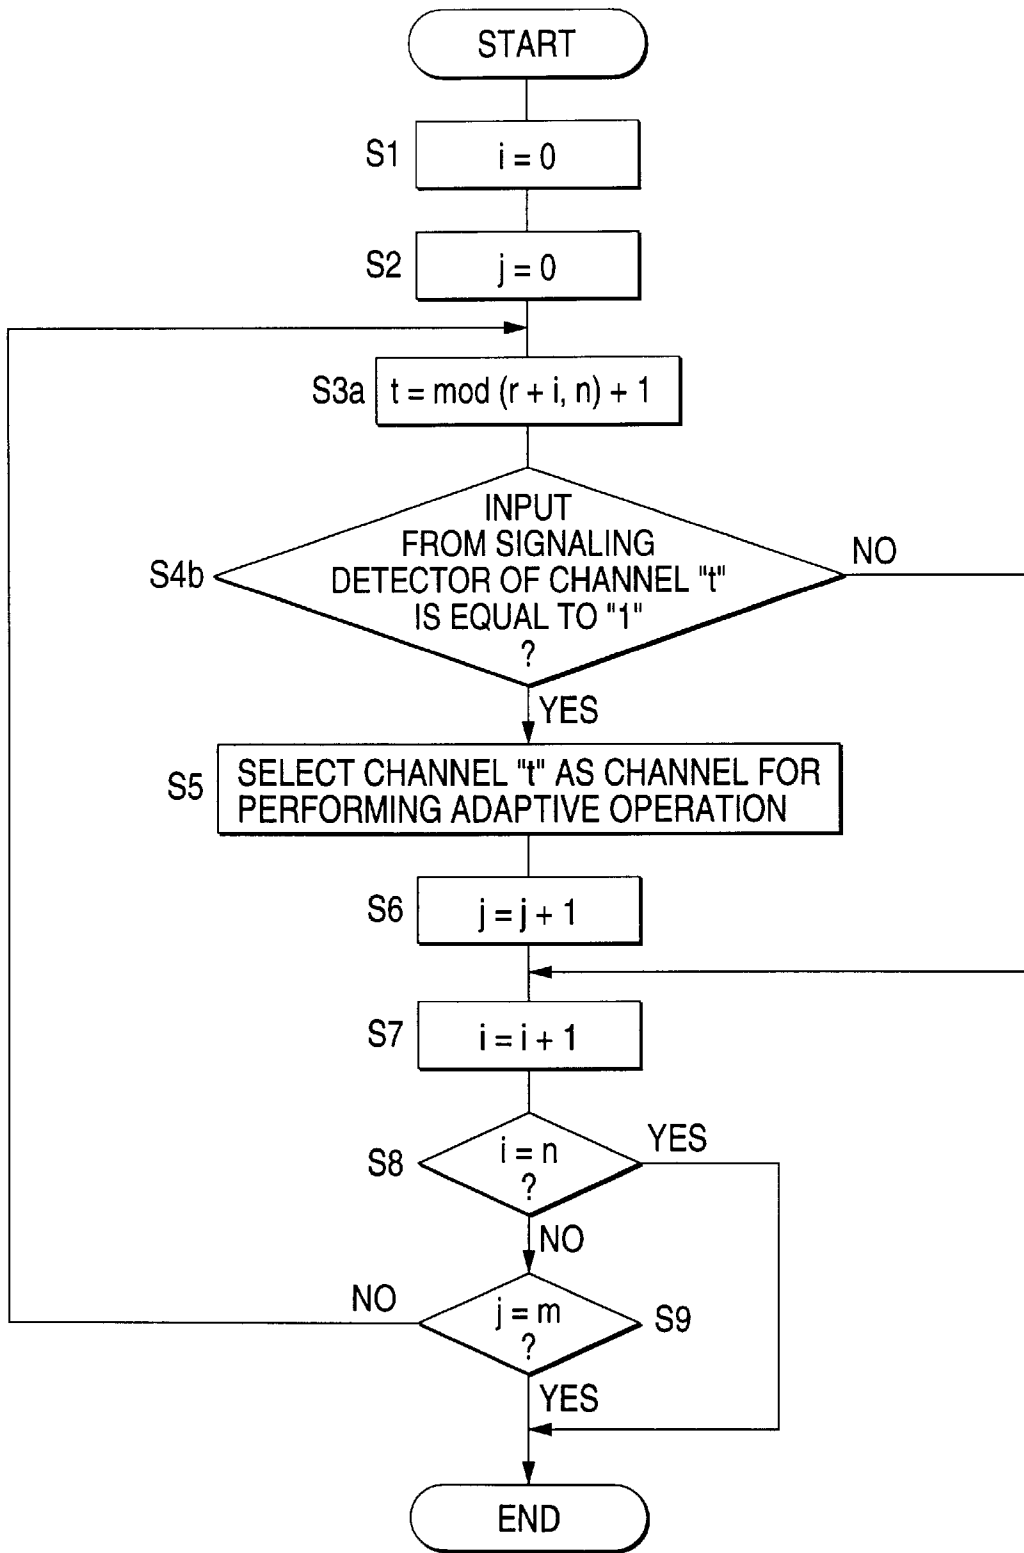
START

S1 $i = 0$

S2 $j = 0$

S3a $t = \mathrm{mod}\,(r + i, n) + 1$

S4b INPUT FROM SIGNALING DETECTOR OF CHANNEL "t" IS EQUAL TO "1" ?

NO

YES

S5 SELECT CHANNEL "t" AS CHANNEL FOR PERFORMING ADAPTIVE OPERATION

S6 $j = j + 1$

S7 $i = i + 1$

S8 $i = n$ ?

YES

NO

NO

$j = m$ ? S9

YES

END